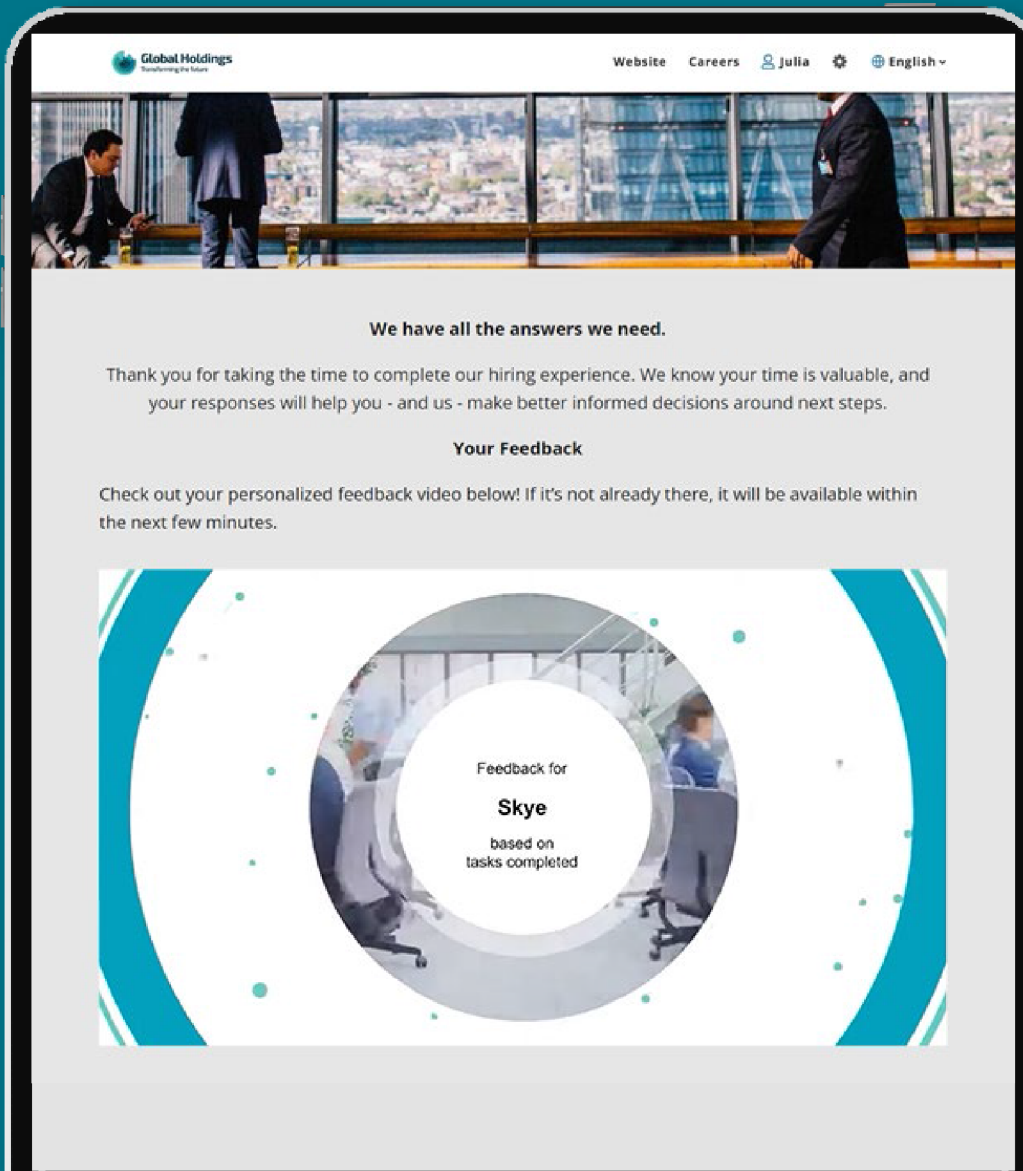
Global Holdings
Transforming the future

Website Careers Julia English

We have all the answers we need.

Thank you for taking the time to complete our hiring experience. We know your time is valuable, and your responses will help you - and us - make better informed decisions around next steps.

Your Feedback

Check out your personalized feedback video below! If it's not already there, it will be available within the next few minutes.

Feedback for

Skye

based on tasks completed